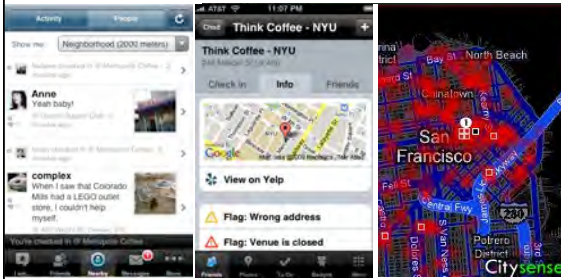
Activity People

Show me: Neighborhood (2000 meters)

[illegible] checked in @ Metropolis Coffee

Anne
Yeah baby!
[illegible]

complex
When I saw that Colorado Mells has a LEGO outlet store, I couldn't help myself.

You're checked in @ Metropolis Coffee

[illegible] Friends Nearby Messages More

11:07 PM

Chkd Think Coffee - NYU

Think Coffee - NYU
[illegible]

Check in Info Friends

View on Yelp

Flag: Wrong address

Flag: Venue is closed

Friends Places To-Do Badges More

North Beach
San Francisco
Central Fwy
Potrero
280
Citysense